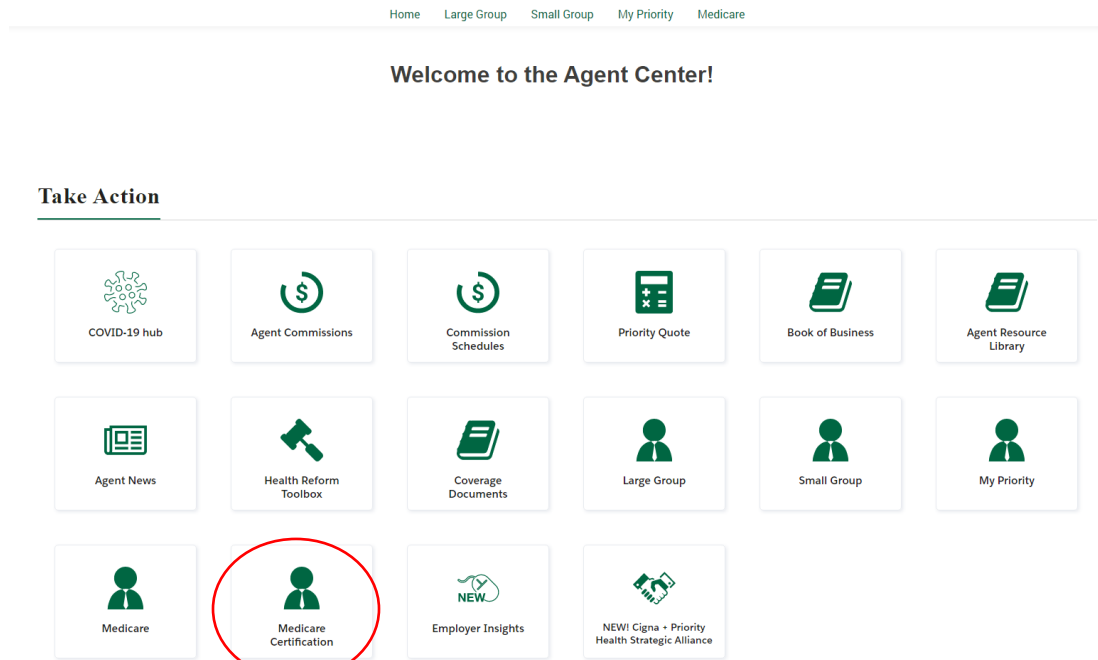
Home Large Group Small Group My Priority Medicare

Welcome to the Agent Center!

Take Action

COVID-19 hub

Agent Commissions

Commission Schedules

Priority Quote

Book of Business

Agent Resource Library

Agent News

Health Reform Toolbox

Coverage Documents

Large Group

Small Group

My Priority

Medicare

Medicare Certification

NEW

Employer Insights

NEW! Cigna + Priority Health Strategic Alliance